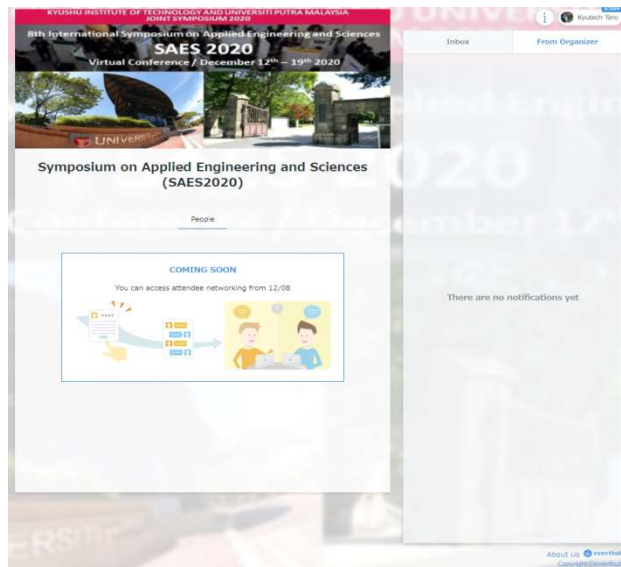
KYUSHU INSTITUTE OF TECHNOLOGY AND UNIVERSITI PUTRA MALAYSIA
JOINT SYMPOSIUM 2020
8th International Symposium on Applied Engineering and Sciences
SAES 2020
Virtual Conference / December 12th – 19th 2020

UNIVERSITI

Kyutech Taro

Inbox

From Organizer

Symposium on Applied Engineering and Sciences (SAES2020)

People

COMING SOON
You can access attendee networking from 12/08

There are no notifications yet

About Us

Copyright ©eventHub